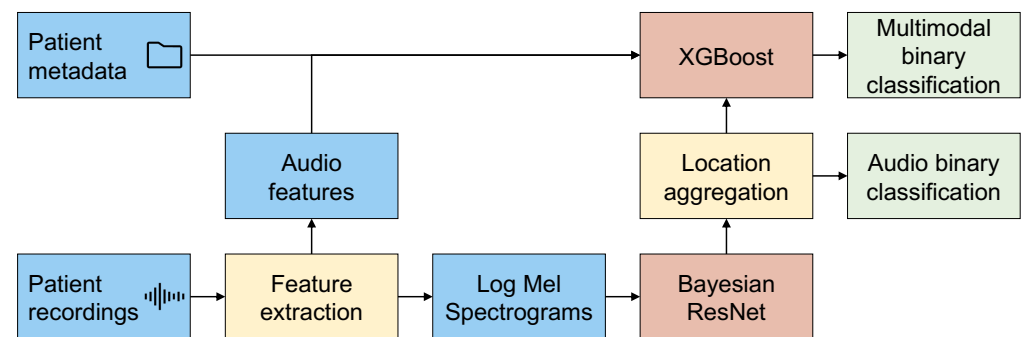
Patient metadata

XGBoost

Multimodal binary classification

Audio features

Location aggregation

Audio binary classification

Patient recordings

Feature extraction

Log Mel Spectrograms

Bayesian ResNet